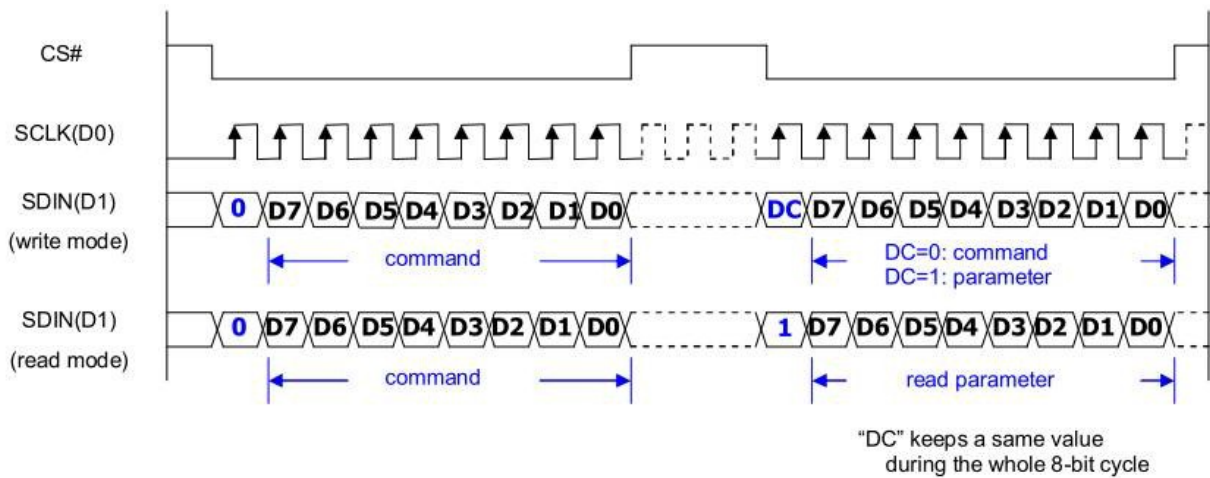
CS#

SCLK(D0)

SDIN(D1)
(write mode)

0 D7 D6 D5 D4 D3 D2 D1 D0

DC D7 D6 D5 D4 D3 D2 D1 D0

command

DC=0: command
DC=1: parameter

SDIN(D1)
(read mode)

0 D7 D6 D5 D4 D3 D2 D1 D0

1 D7 D6 D5 D4 D3 D2 D1 D0

command

read parameter

"DC" keeps a same value during the whole 8-bit cycle